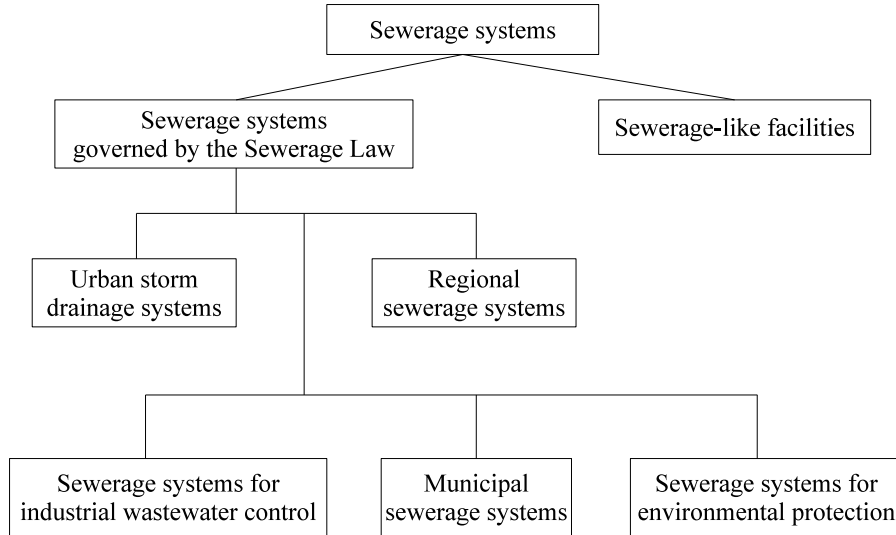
Sewerage systems

Sewerage systems governed by the Sewerage Law

Sewerage-like facilities

Urban storm drainage systems

Regional sewerage systems

Sewerage systems for industrial wastewater control

Municipal sewerage systems

Sewerage systems for environmental protection